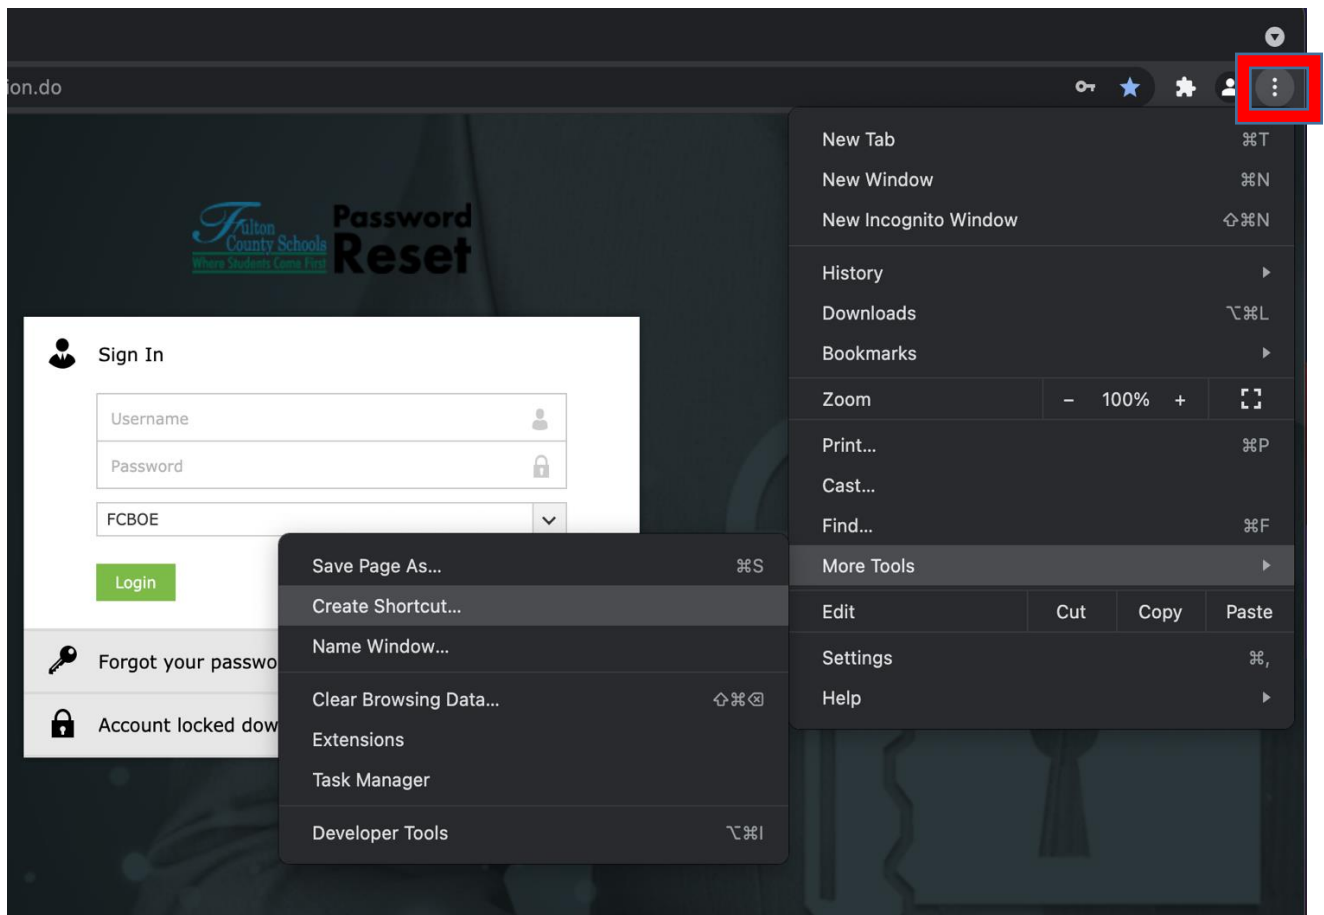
ion.do

Fulton County Schools
Where Students Come First
Password Reset

Sign In

Username

Password

FCBOE

Login

Forgot your passwo

Account locked dow

Save Page As... ⌘S
Create Shortcut...
Name Window...
Clear Browsing Data... ⇧⌘⌫
Extensions
Task Manager
Developer Tools ⌥⌘I

New Tab ⌘T
New Window ⌘N
New Incognito Window ⇧⌘N
History
Downloads ⌥⌘L
Bookmarks
Zoom – 100% +
Print... ⌘P
Cast...
Find... ⌘F
More Tools
Edit Cut Copy Paste
Settings ⌘,
Help